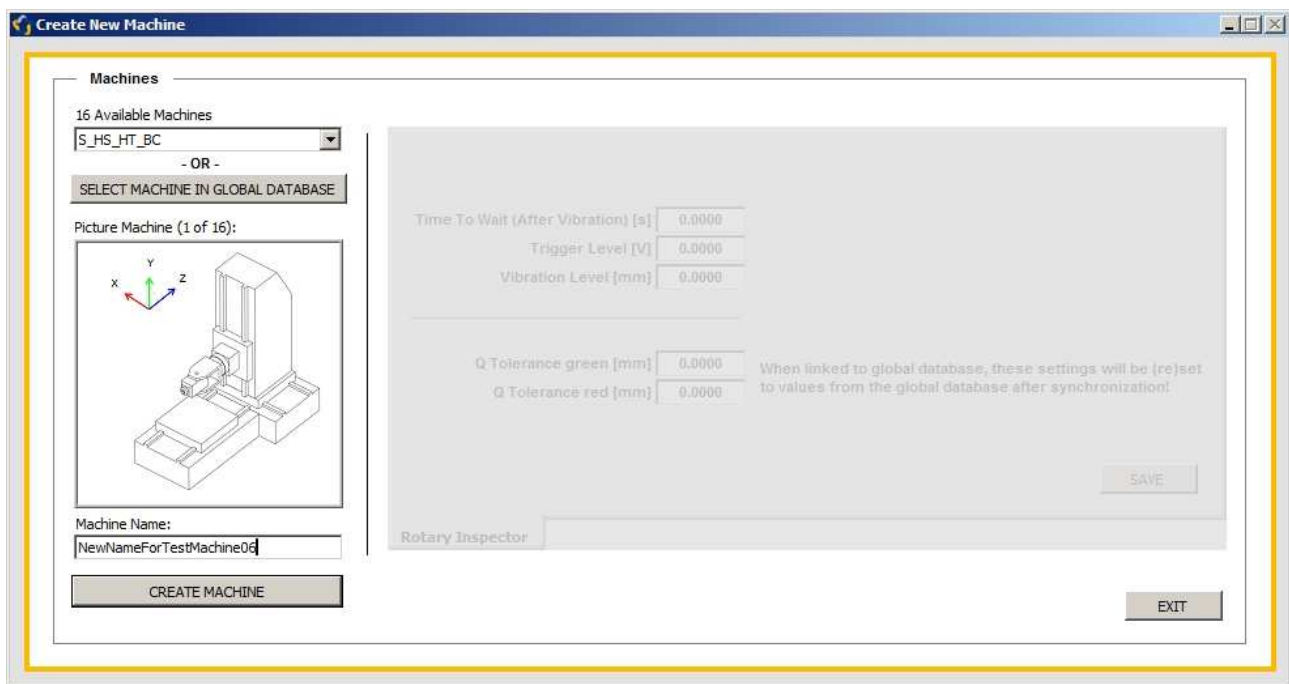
Create New Machine

Machines

16 Available Machines

S_HS_HT_BC

- OR -

SELECT MACHINE IN GLOBAL DATABASE

Picture Machine (1 of 16):

Y

X

Z

Machine Name:

NewNameForTestMachine06

CREATE MACHINE

Time To Wait (After Vibration) [s] 0.0000

Trigger Level [V] 0.0000

Vibration Level [mm] 0.0000

Q Tolerance green [mm] 0.0000

Q Tolerance red [mm] 0.0000

When linked to global database, these settings will be (re)set to values from the global database after synchronization!

SAVE

Rotary Inspector

EXIT